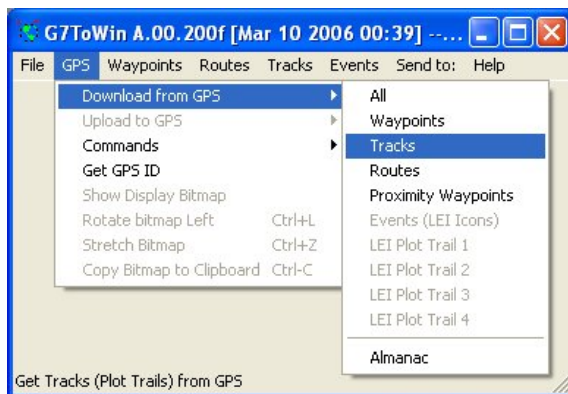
G7ToWin A.00.200f [Mar 10 2006 00:39] --...

File GPS Waypoints Routes Tracks Events Send to: Help

Download from GPS
Upload to GPS
Commands
Get GPS ID
Show Display Bitmap
Rotate bitmap Left Ctrl+L
Stretch Bitmap Ctrl+Z
Copy Bitmap to Clipboard Ctrl-C

All
Waypoints
Tracks
Routes
Proximity Waypoints
Events (LEI Icons)
LEI Plot Trail 1
LEI Plot Trail 2
LEI Plot Trail 3
LEI Plot Trail 4
Almanac

Get Tracks (Plot Trails) from GPS